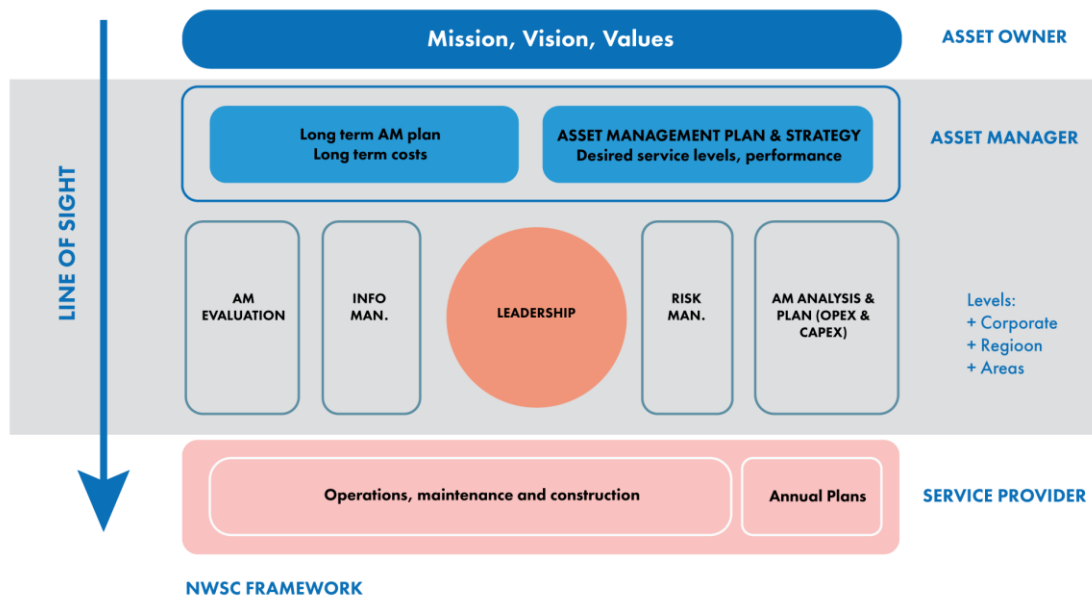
LINE OF SIGHT

Mission, Vision, Values

ASSET OWNER

Long term AM plan
Long term costs

ASSET MANAGEMENT PLAN & STRATEGY
Desired service levels, performance

ASSET MANAGER

AM EVALUATION

INFO MAN.

LEADERSHIP

RISK MAN.

AM ANALYSIS & PLAN (OPEX & CAPEX)

Levels:
+ Corporate
+ Regioon
+ Areas

Operations, maintenance and construction

Annual Plans

SERVICE PROVIDER

NWSC FRAMEWORK